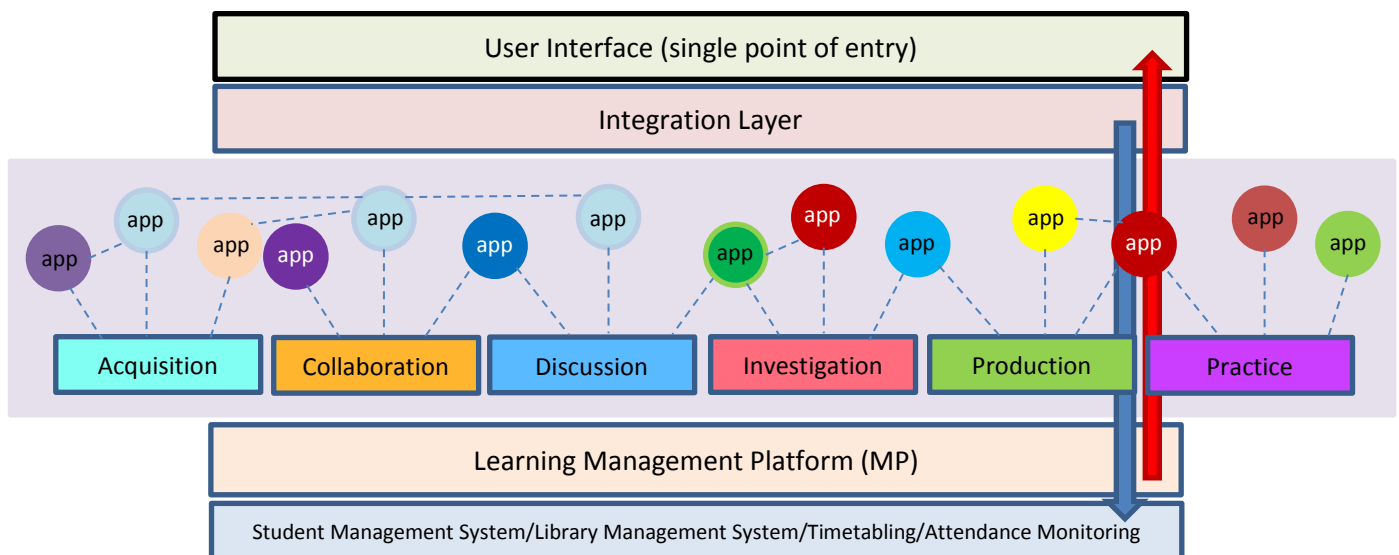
User Interface (single point of entry)

Integration Layer

app app app app app app app app app app app app app app app

Acquisition

Collaboration

Discussion

Investigation

Production

Practice

Learning Management Platform (MP)

Student Management System/Library Management System/Timetabling/Attendance Monitoring